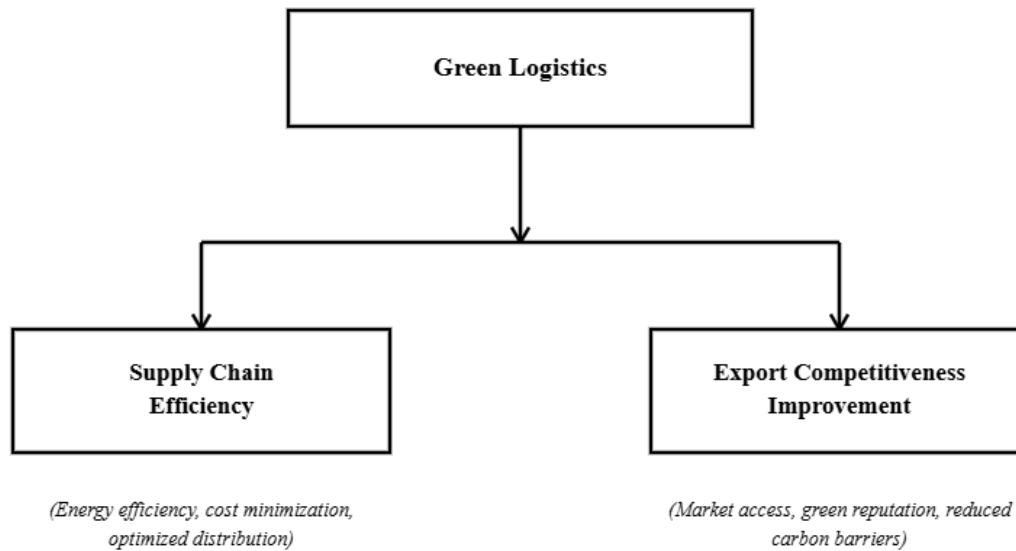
Green Logistics

Supply Chain Efficiency

(Energy efficiency, cost minimization, optimized distribution)

Export Competitiveness Improvement

(Market access, green reputation, reduced carbon barriers)